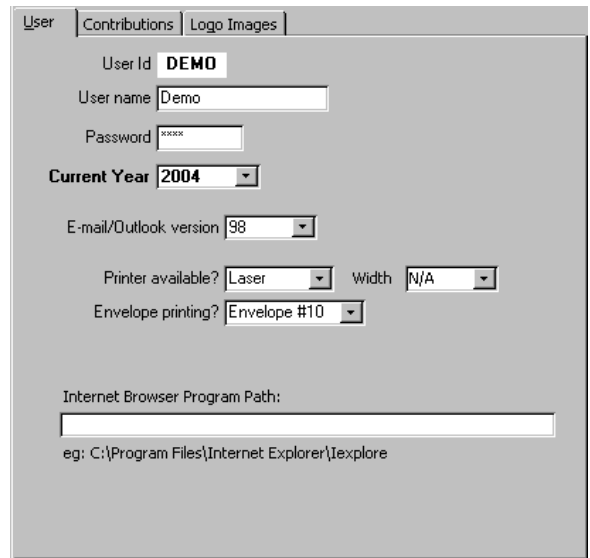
User | Contributions | Logo Images

User Id DEMO

User name Demo

Password ****

Current Year 2004

E-mail/Outlook version 98

Printer available? Laser Width N/A

Envelope printing? Envelope #10

Internet Browser Program Path:

eg: C:\Program Files\Internet Explorer\Iexplore